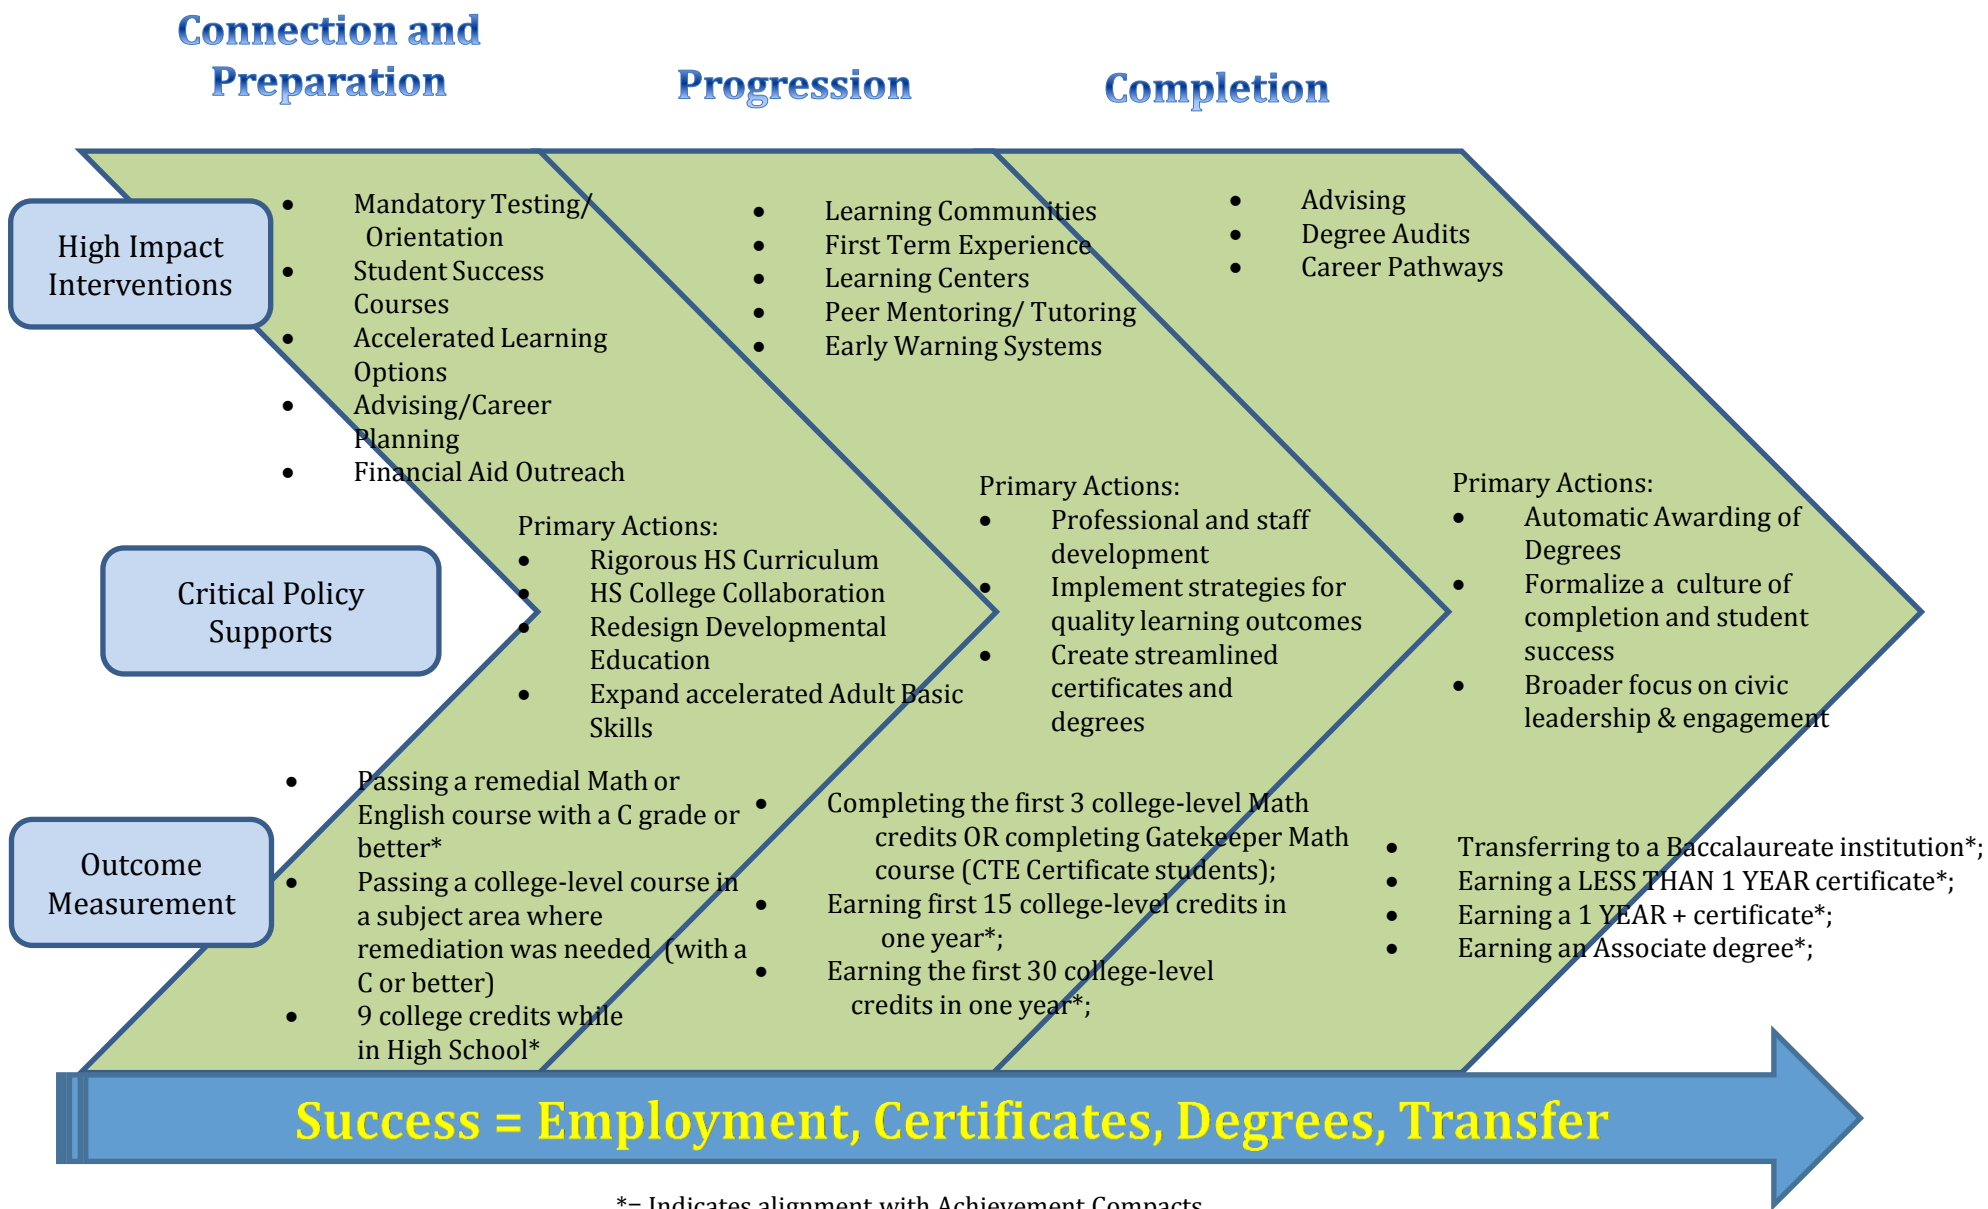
Connection and Preparation

Progression

Completion

High Impact Interventions

- Mandatory Testing/ Orientation
- Student Success Courses
- Accelerated Learning Options
- Advising/Career Planning
- Financial Aid Outreach

- Learning Communities
- First Term Experience
- Learning Centers
- Peer Mentoring/ Tutoring
- Early Warning Systems

- Advising
- Degree Audits
- Career Pathways

Critical Policy Supports

Primary Actions:
- Rigorous HS Curriculum
- HS College Collaboration
- Redesign Developmental Education
- Expand accelerated Adult Basic Skills

Primary Actions:
- Professional and staff development
- Implement strategies for quality learning outcomes
- Create streamlined certificates and degrees

Primary Actions:
- Automatic Awarding of Degrees
- Formalize a culture of completion and student success
- Broader focus on civic leadership & engagement

Outcome Measurement

- Passing a remedial Math or English course with a C grade or better*
- Passing a college-level course in a subject area where remediation was needed (with a C or better)
- 9 college credits while in High School*

- Completing the first 3 college-level Math credits OR completing Gatekeeper Math course (CTE Certificate students);
- Earning first 15 college-level credits in one year*;
- Earning the first 30 college-level credits in one year*;

- Transferring to a Baccalaureate institution*;
- Earning a LESS THAN 1 YEAR certificate*;
- Earning a 1 YEAR + certificate*;
- Earning an Associate degree*;

Success = Employment, Certificates, Degrees, Transfer

*= Indicates alignment with Achievement Compacts